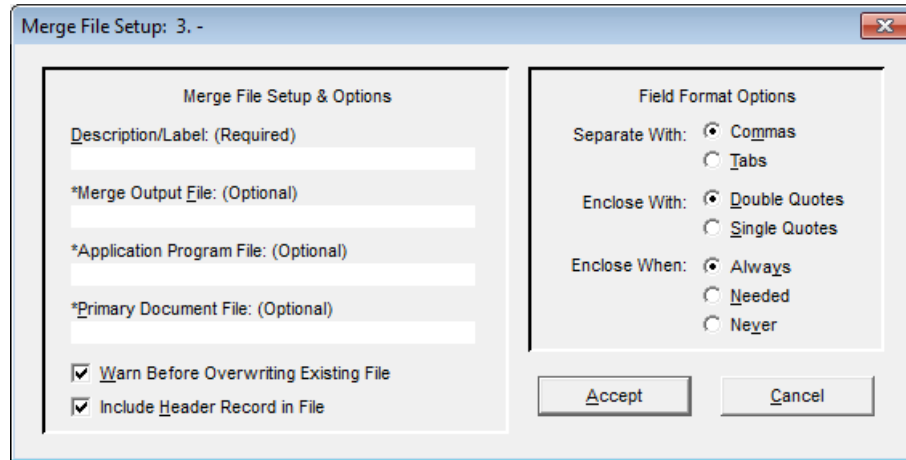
Merge File Setup: 3. -

Merge File Setup & Options

Description/Label: (Required)

*Merge Output File: (Optional)

*Application Program File: (Optional)

*Primary Document File: (Optional)

Warn Before Overwriting Existing File

Include Header Record in File

Field Format Options

Separate With: Commas

Tabs

Enclose With: Double Quotes

Single Quotes

Enclose When: Always

Needed

Never

Accept

Cancel